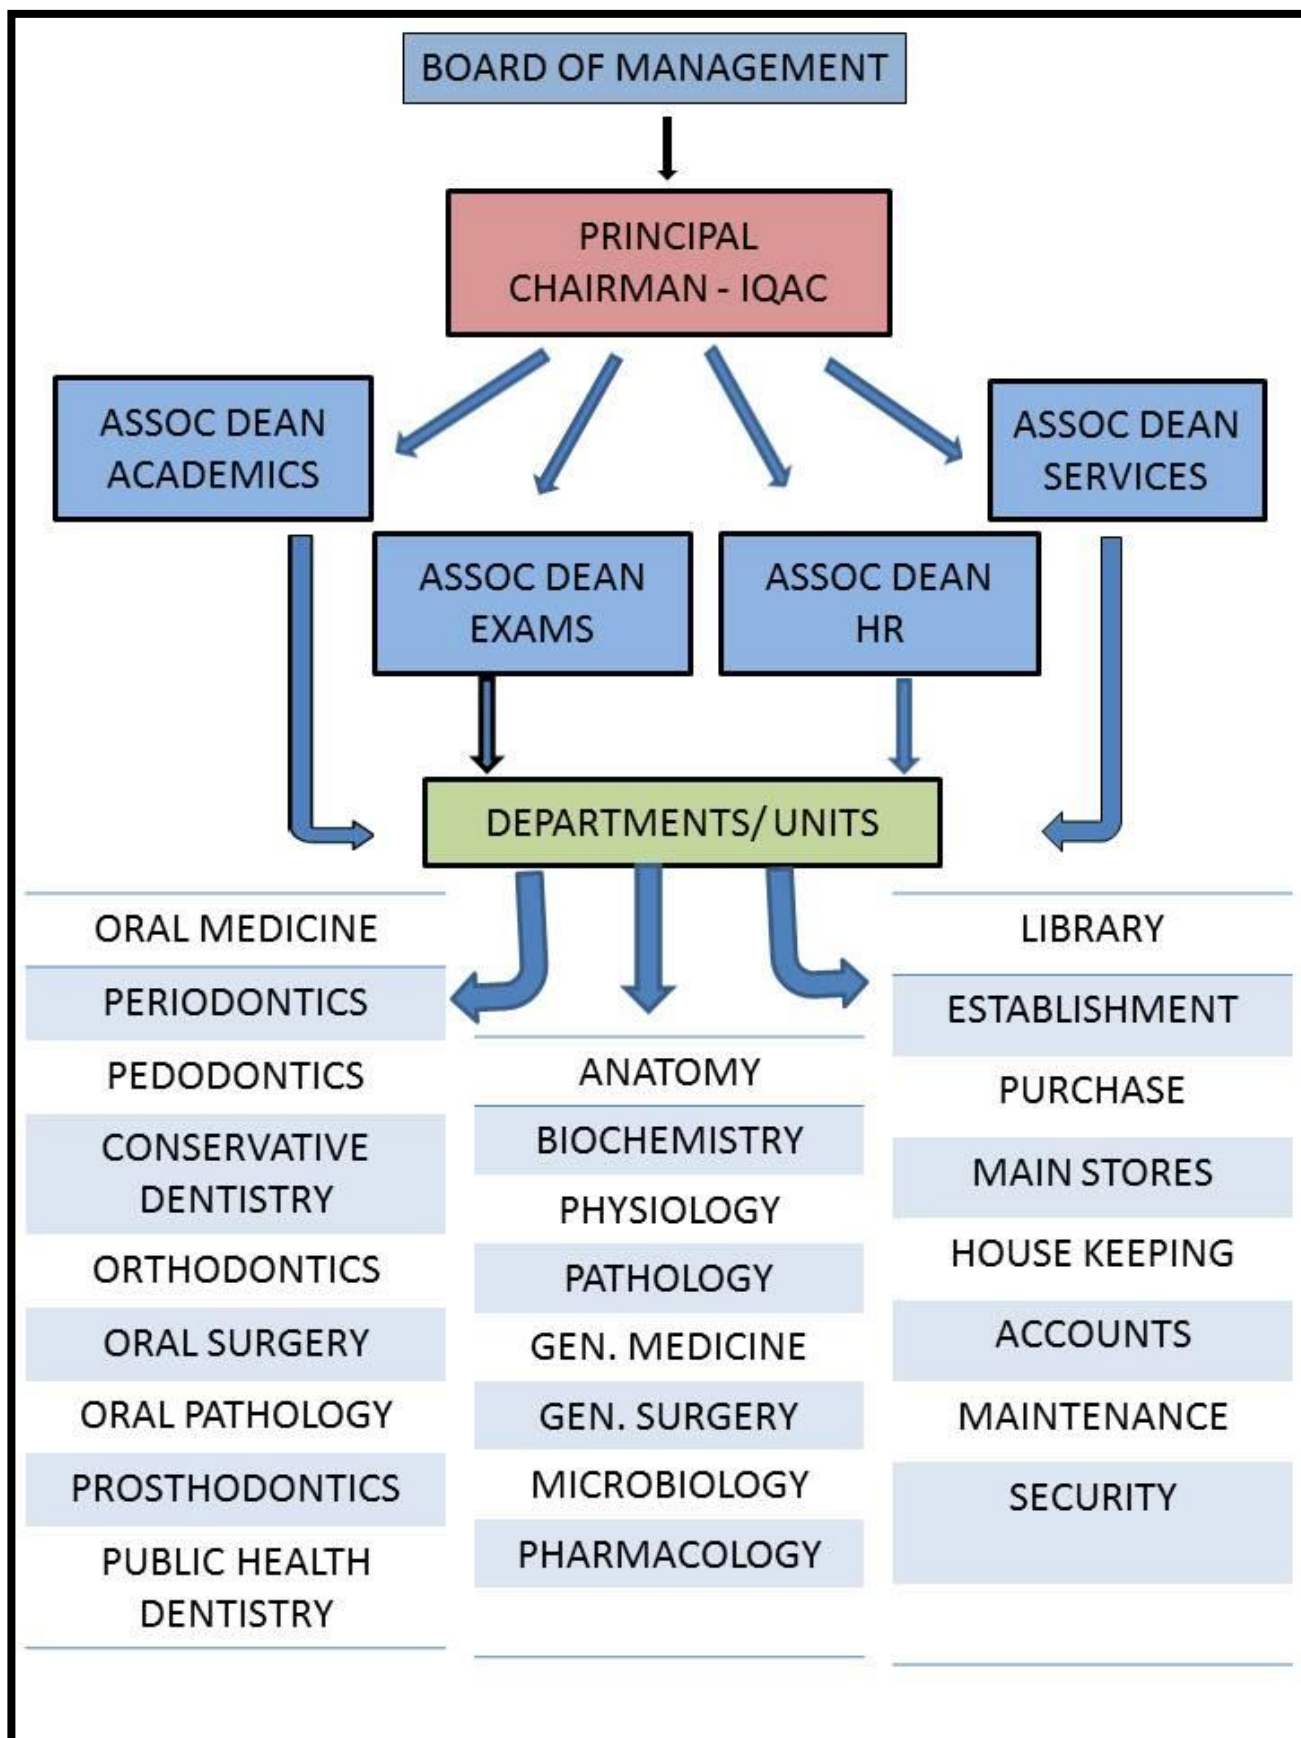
BOARD OF MANAGEMENT

PRINCIPAL
CHAIRMAN - IQAC

ASSOC DEAN
ACADEMICS

ASSOC DEAN
EXAMS

ASSOC DEAN
HR

ASSOC DEAN
SERVICES

DEPARTMENTS/ UNITS

| ORAL MEDICINE |
|---|
| PERIODONTICS |
| PEDODONTICS |
| CONSERVATIVE DENTISTRY |
| ORTHODONTICS |
| ORAL SURGERY |
| ORAL PATHOLOGY |
| PROSTHODONTICS |
| PUBLIC HEALTH DENTISTRY |

| ANATOMY |
|---|
| BIOCHEMISTRY |
| PHYSIOLOGY |
| PATHOLOGY |
| GEN. MEDICINE |
| GEN. SURGERY |
| MICROBIOLOGY |
| PHARMACOLOGY |

| LIBRARY |
|---|
| ESTABLISHMENT |
| PURCHASE |
| MAIN STORES |
| HOUSE KEEPING |
| ACCOUNTS |
| MAINTENANCE |
| SECURITY |